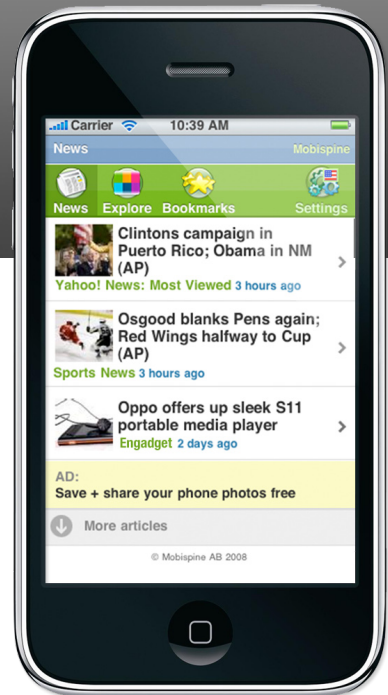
Carrier 10:39 AM

News Mobispine

News Explore Bookmarks Settings

Clintons campaign in Puerto Rico; Obama in NM (AP)
Yahoo! News: Most Viewed 3 hours ago

Osgood blanks Pens again; Red Wings halfway to Cup (AP)
Sports News 3 hours ago

Oppo offers up sleek S11 portable media player
Engadget 2 days ago

AD:
Save + share your phone photos free

More articles

© Mobispine AB 2008